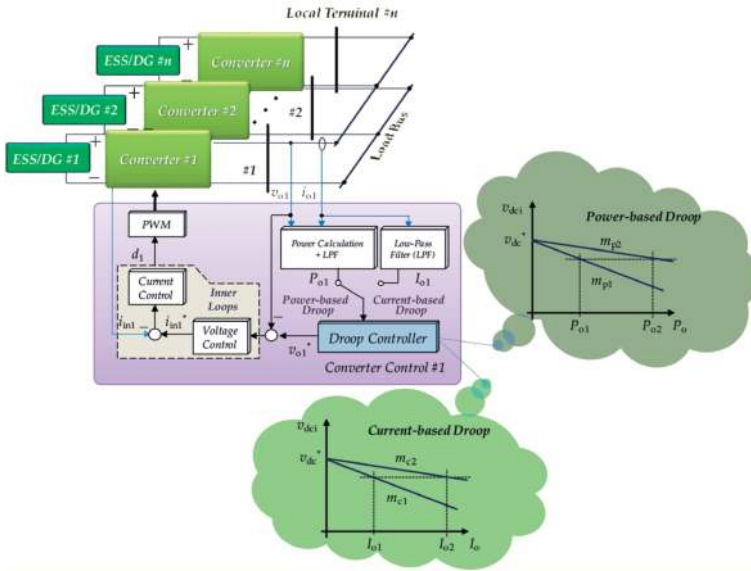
Local Terminal #n

ESS/DG #n

Converter #n

ESS/DG #2

Converter #2

#2

ESS/DG #1

Converter #1

#1

Load Bus

$v_{o1}$ $i_{o1}$

PWM

$d_1$

Current Control

Inner Loops

$i_{in1}$ $i_{in1}^*$

Voltage Control

Power Calculation + LPF

Low-Pass Filter (LPF)

$P_{o1}$ $I_{o1}$

Power-based Droop

Current-based Droop

$v_{o1}^*$

Droop Controller

Converter Control #1

$v_{dci}$

Power-based Droop

$v_{dc}^*$

$m_{p2}$

$m_{p1}$

$P_{o1}$ $P_{o2}$ $P_o$

$v_{dci}$

Current-based Droop

$v_{dc}^*$

$m_{c2}$

$m_{c1}$

$I_{o1}$ $I_{o2}$ $I_o$